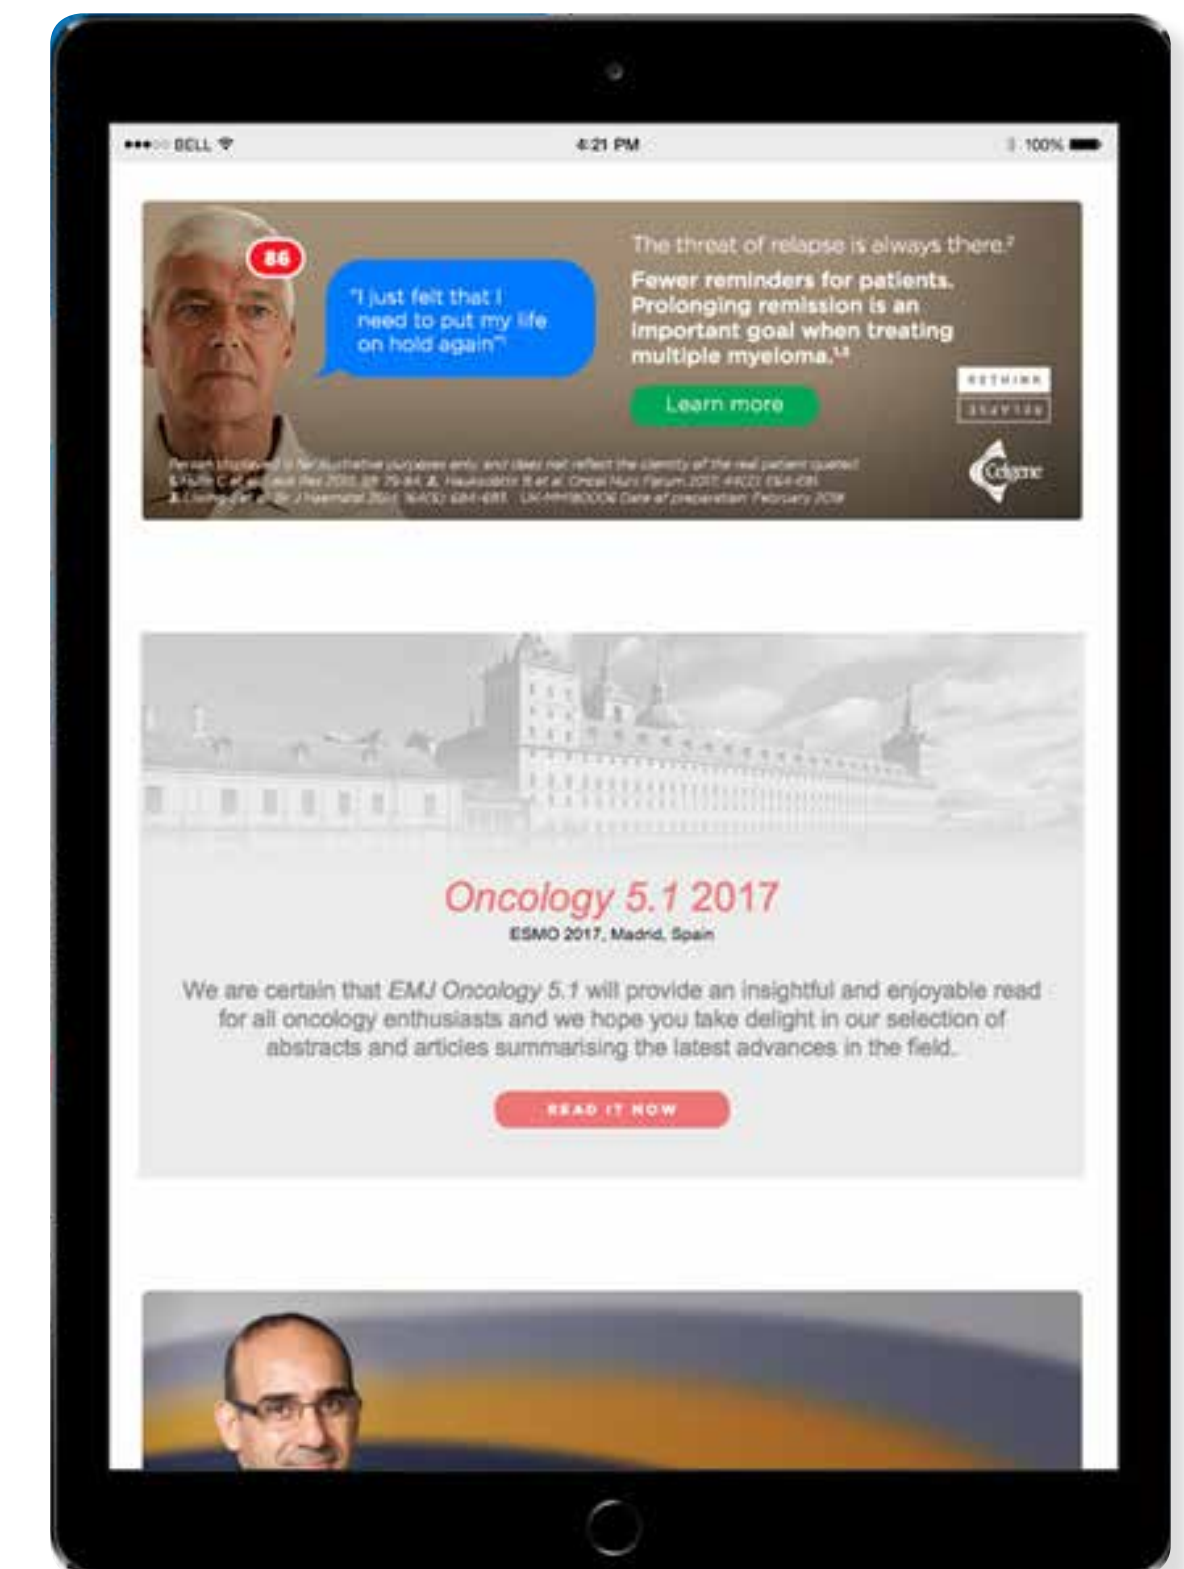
●●●○○ BELL

4:21 PM

100%

86

"I just felt that I need to put my life on hold again"

The threat of relapse is always there.²

Fewer reminders for patients. Prolonging remission is an important goal when treating multiple myeloma.¹,³

Learn more

RETHINK

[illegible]

Celgene

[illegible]

Oncology 5.1 2017

ESMO 2017, Madrid, Spain

We are certain that *EMJ Oncology 5.1* will provide an insightful and enjoyable read for all oncology enthusiasts and we hope you take delight in our selection of abstracts and articles summarising the latest advances in the field.

READ IT NOW